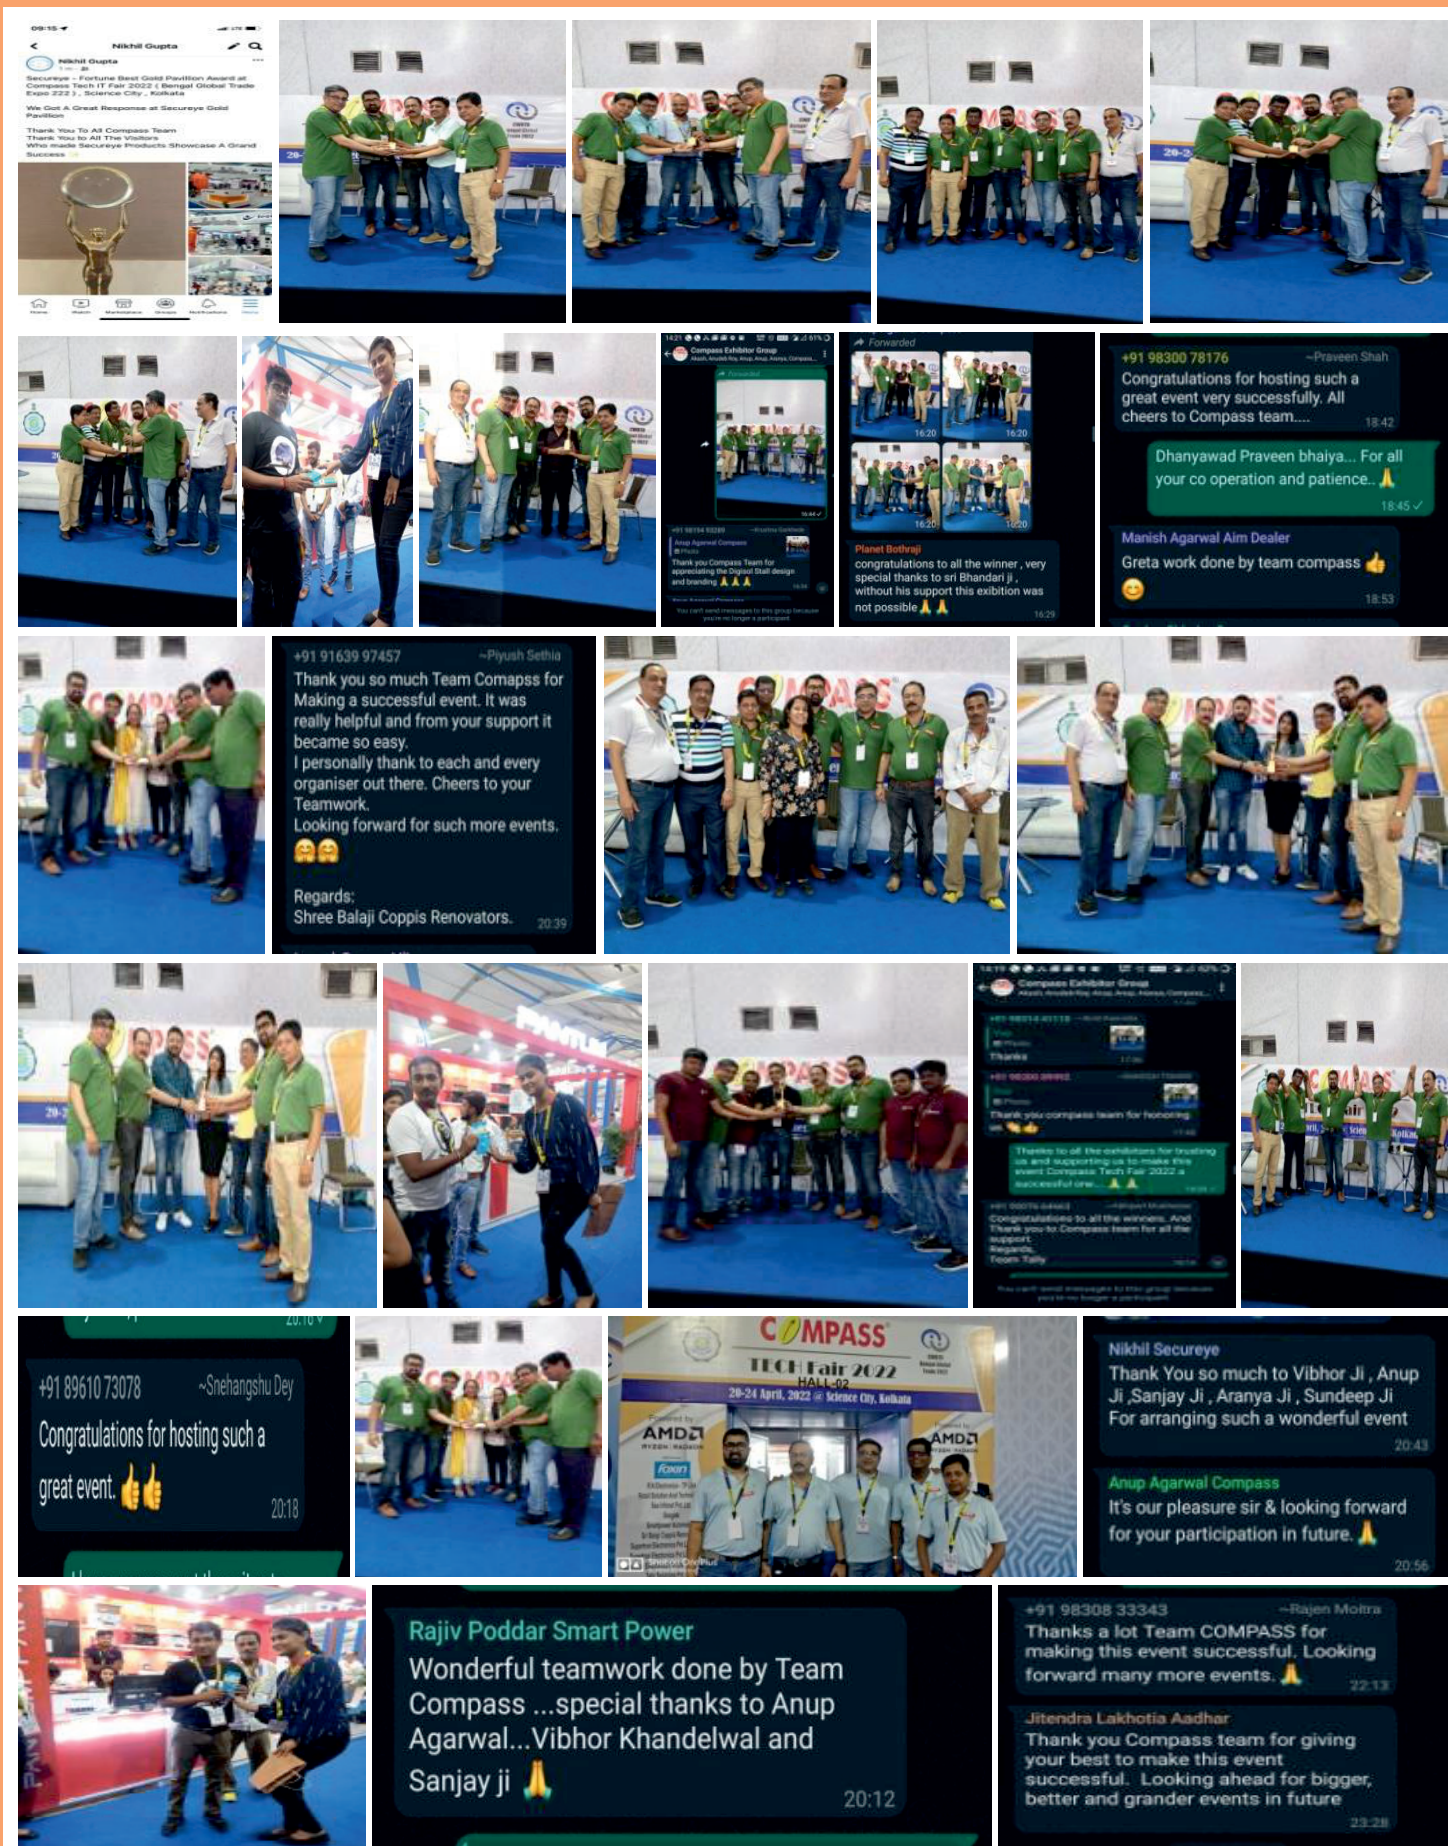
Nikhil Gupta

Secureye – Fortune Best Gold Pavilion Award at Compass Tech IT Fair 2022 ( Bengal Global Trade Expo 222 ) , Science City , Kolkata

We Got A Great Response at Secureye Gold Pavilion

Thank You To All Compass Team
Thank You to All The Visitors
Who made Secureye Products Showcase A Grand Success

Compass Exhibitor Group

Forwarded

Thank you Compass Team for appreciating the Digisol Stall design and branding 🙏🙏🙏

Forwarded

Planet Bothraji
congratulations to all the winner , very special thanks to sri Bhandari ji , without his support this exibition was not possible🙏🙏 16:29

+91 98300 78176 ~Praveen Shah
Congratulations for hosting such a great event very successfully. All cheers to Compass team.... 18:42

Dhanyawad Praveen bhaiya... For all your co operation and patience.. 🙏 18:45

Manish Agarwal Aim Dealer
Greta work done by team compass 👍 😊 18:53

+91 91639 97457 ~Piyush Sethia
Thank you so much Team Comapss for Making a successful event. It was really helpful and from your support it became so easy.
I personally thank to each and every organiser out there. Cheers to your Teamwork.
Looking forward for such more events.
🤗🤗

Regards:
Shree Balaji Coppis Renovators. 20:39

Compass Exhibitor Group

Thanks

Thank you compass team for honoring us 👏👍

Thanks to all the exhibitors for trusting us and supporting us to make this event Compass Tech Fair 2022 a successful one... 🙏🙏

Congratulations to all the winners. And Thank you to Compass team for all the support.
Regards,
Team Tally

+91 89610 73078 ~Snehangshu Dey
Congratulations for hosting such a great event. 👍👍 20:18

COMPASS
TECH Fair 2022
HALL-02
20-24 April, 2022 @ Science City, Kolkata
AMD
AMD

Nikhil Secureye
Thank You so much to Vibhor Ji , Anup Ji ,Sanjay Ji , Aranya Ji , Sundeep Ji For arranging such a wonderful event 20:43

Anup Agarwal Compass
It's our pleasure sir & looking forward for your participation in future. 🙏 20:56

Rajiv Poddar Smart Power
Wonderful teamwork done by Team Compass ...special thanks to Anup Agarwal...Vibhor Khandelwal and Sanjay ji 🙏 20:12

+91 98308 33343 ~Rajen Moitra
Thanks a lot Team COMPASS for making this event successful. Looking forward many more events. 🙏 22:13

Jitendra Lakhotia Aadhar
Thank you Compass team for giving your best to make this event successful. Looking ahead for bigger, better and grander events in future 23:28